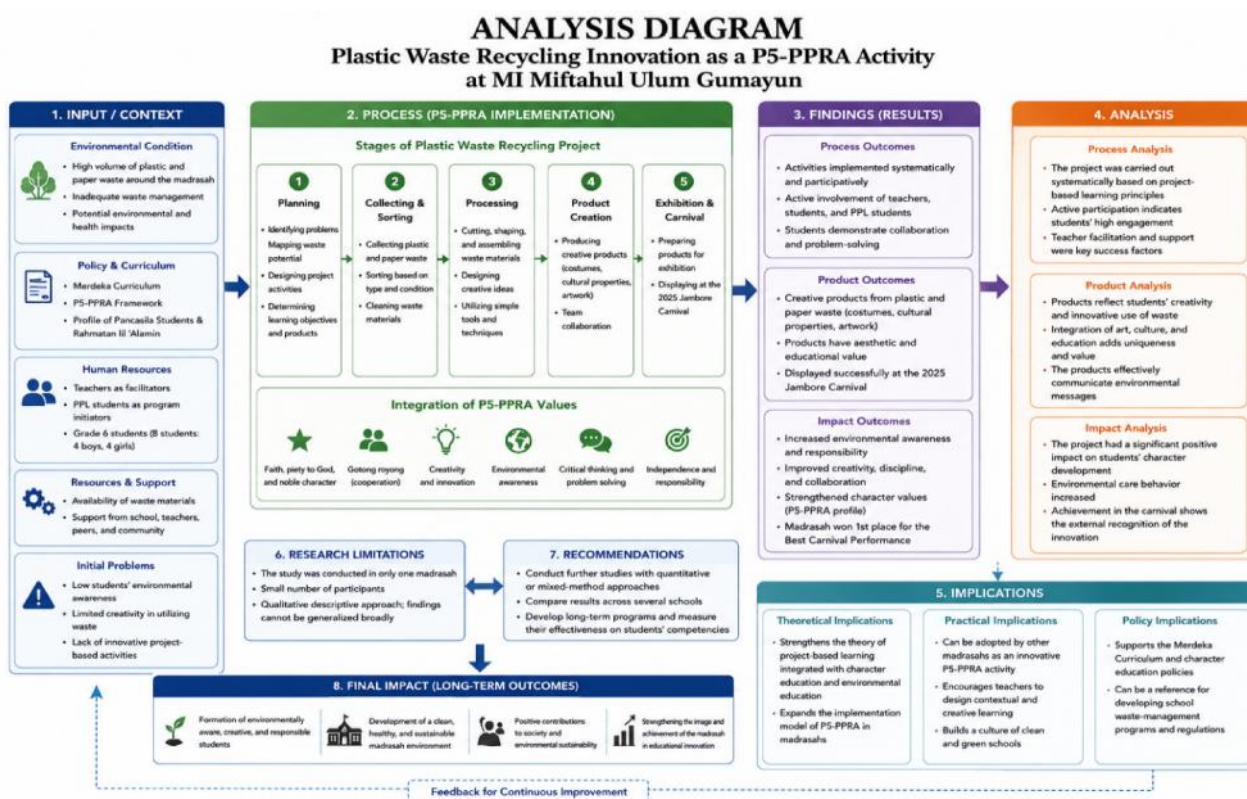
ANALYSIS DIAGRAM
Plastic Waste Recycling Innovation as a P5-PPRA Activity at MI Miftahul Ulum Gumayun

1. INPUT / CONTEXT

Environmental Condition
- High volume of plastic and paper waste around the madrasah
- Inadequate waste management
- Potential environmental and health impacts

Policy & Curriculum
- Merdeka Curriculum
- P5-PPRA Framework
- Profile of Pancasila Students & Rahmatan lil 'Alamin

Human Resources
- Teachers as facilitators
- PPL students as program initiators
- Grade 6 students (8 students: 4 boys, 4 girls)

Resources & Support
- Availability of waste materials
- Support from school, teachers, peers, and community

Initial Problems
- Low students' environmental awareness
- Limited creativity in utilizing waste
- Lack of innovative project-based activities

2. PROCESS (P5-PPRA IMPLEMENTATION)

Stages of Plastic Waste Recycling Project

1 Planning
- Identifying problems
- Mapping waste potential
- Designing project activities
- Determining learning objectives and products

2 Collecting & Sorting
- Collecting plastic and paper waste
- Sorting based on type and condition
- Cleaning waste materials

3 Processing
- Cutting, shaping, and assembling waste materials
- Designing creative ideas
- Utilizing simple tools and techniques

4 Product Creation
- Producing creative products (costumes, cultural properties, artwork)
- Team collaboration

5 Exhibition & Carnival
- Preparing products for exhibition
- Displaying at the 2025 Jambore Carnival

Integration of P5-PPRA Values
Faith, piety to God, and noble character
Gotong royong (cooperation)
Creativity and innovation
Environmental awareness
Critical thinking and problem solving
Independence and responsibility

3. FINDINGS (RESULTS)

Process Outcomes
- Activities implemented systematically and participatively
- Active involvement of teachers, students, and PPL students
- Students demonstrate collaboration and problem-solving

Product Outcomes
- Creative products from plastic and paper waste (costumes, cultural properties, artwork)
- Products have aesthetic and educational value
- Displayed successfully at the 2025 Jambore Carnival

Impact Outcomes
- Increased environmental awareness and responsibility
- Improved creativity, discipline, and collaboration
- Strengthened character values (P5-PPRA profile)
- Madrasah won 1st place for the Best Carnival Performance

4. ANALYSIS

Process Analysis
- The project was carried out systematically based on project-based learning principles
- Active participation indicates students' high engagement
- Teacher facilitation and support were key success factors

Product Analysis
- Products reflect students' creativity and innovative use of waste
- Integration of art, culture, and education adds uniqueness and value
- The products effectively communicate environmental messages

Impact Analysis
- The project had a significant positive impact on students' character development
- Environmental care behavior increased
- Achievement in the carnival shows the external recognition of the innovation

5. IMPLICATIONS

Theoretical Implications
- Strengthens the theory of project-based learning integrated with character education and environmental education
- Expand the implementation model of P5-PPRA in madrasahs

Practical Implications
- Can be adopted by other madrasahs as an innovative P5-PPRA activity
- Encourages teachers to design contextual and creative learning
- Builds a culture of clean and green schools

Policy Implications
- Supports the Merdeka Curriculum and character education policies
- Can be a reference for developing school waste-management programs and regulations

6. RESEARCH LIMITATIONS
- The study was conducted in only one madrasah
- Small number of participants
- Qualitative descriptive approach; findings cannot be generalized broadly

7. RECOMMENDATIONS
- Conduct further studies with quantitative or mixed-method approaches
- Compare results across several schools
- Develop long-term programs and measure their effectiveness on students' competencies

8. FINAL IMPACT (LONG-TERM OUTCOMES)
Formation of environmentally aware, creative, and responsible students
Development of a clean, healthy, and sustainable madrasah environment
Positive contributions to society and environmental sustainability
Strengthening the image and achievement of the madrasah in educational innovation

Feedback for Continuous Improvement